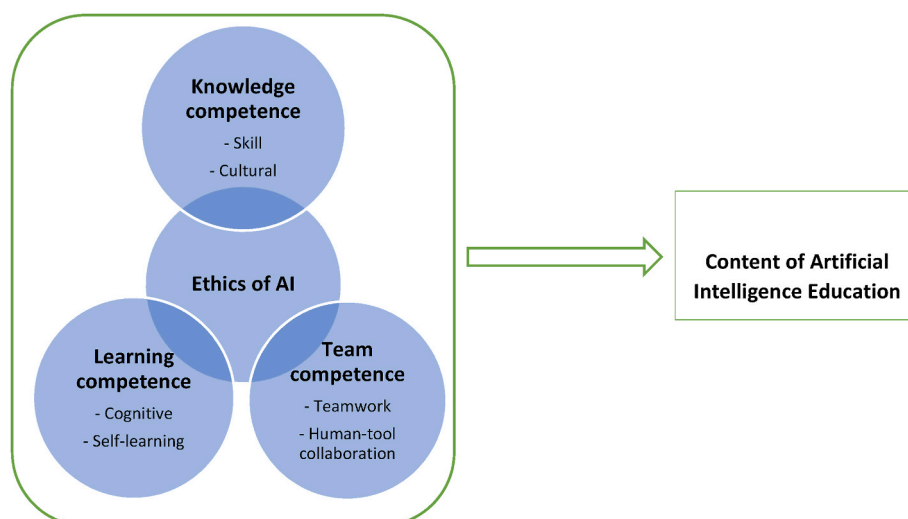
Knowledge competence

- Skill

- Cultural

Ethics of AI

Learning competence

- Cognitive

- Self-learning

Team competence

- Teamwork

- Human-tool collaboration

Content of Artificial Intelligence Education